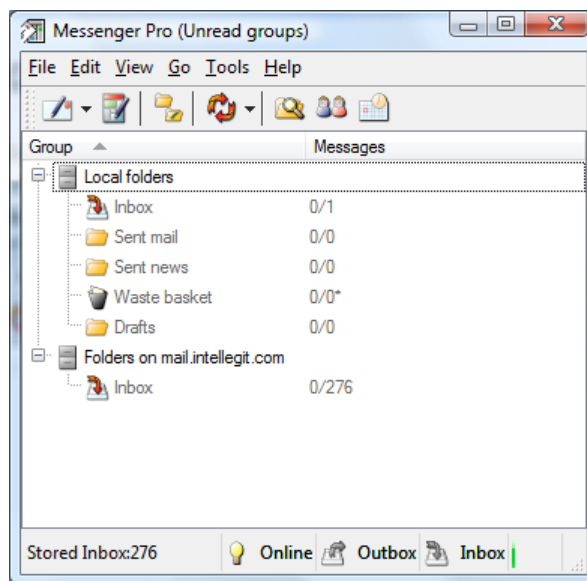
Messenger Pro (Unread groups)

File Edit View Go Tools Help

| Group | Messages |
|---|---|
| Local folders | |
| Inbox | 0/1 |
| Sent mail | 0/0 |
| Sent news | 0/0 |
| Waste basket | 0/0* |
| Drafts | 0/0 |
| Folders on mail.intellegit.com | |
| Inbox | 0/276 |

Stored Inbox:276 Online Outbox Inbox